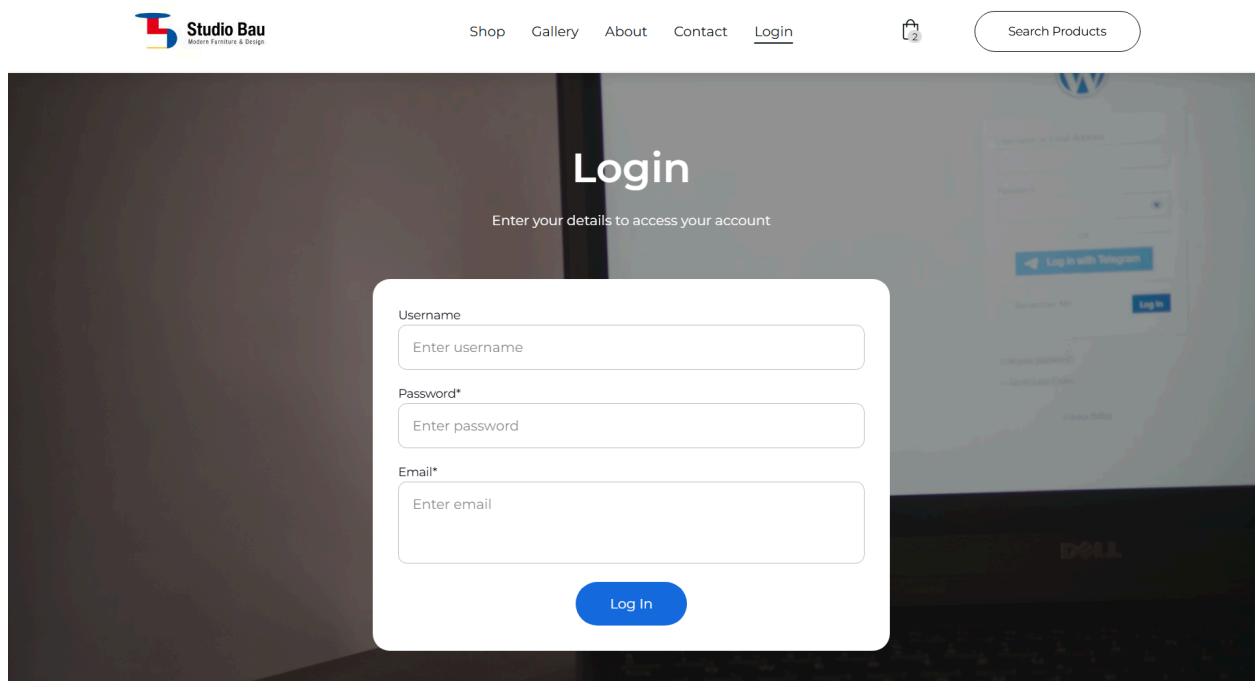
Studio Bau
Modern Furniture & Design

Shop Gallery About Contact Login

2

Search Products

Login

Enter your details to access your account

Username
Enter username

Password*
Enter password

Email*
Enter email

Log In

Log in with Telegram

Log In

DELL